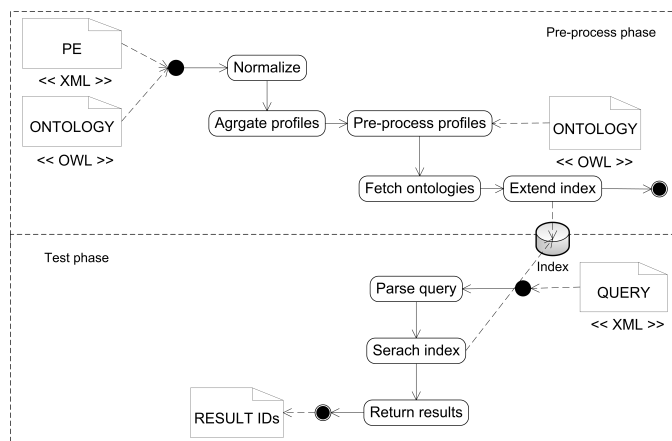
Pre-process phase

PE
<< XML >>

ONTOLOGY
<< OWL >>

Normalize

Agrgate profiles

Pre-process profiles

ONTOLOGY
<< OWL >>

Fetch ontologies

Extend index

Test phase

Index

Parse query

QUERY
<< XML >>

Serach index

RESULT IDs

Return results